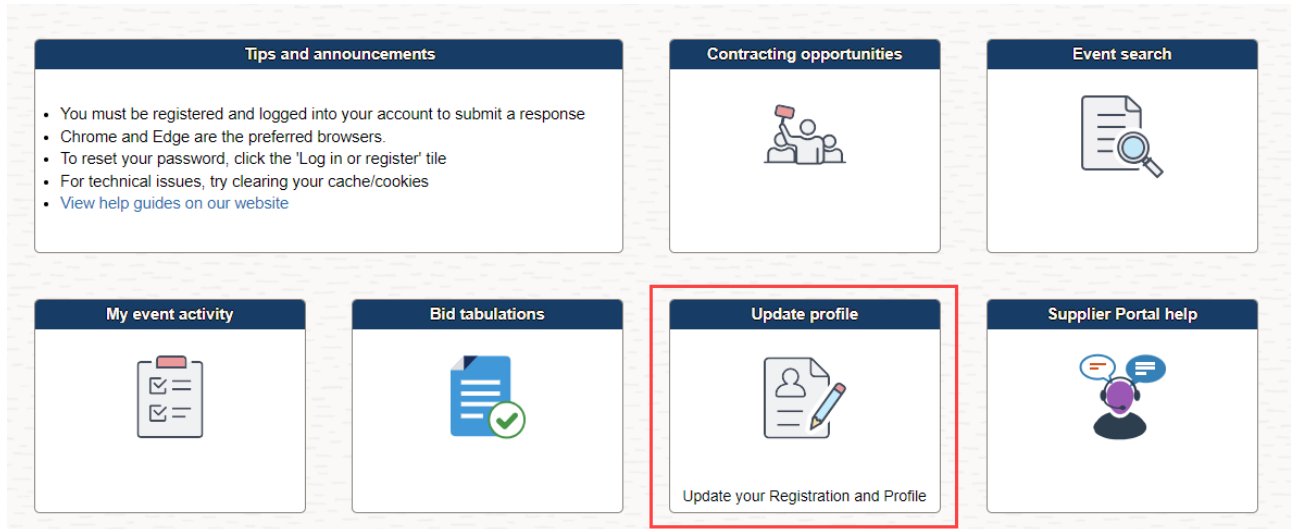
Tips and announcements

- You must be registered and logged into your account to submit a response
- Chrome and Edge are the preferred browsers.
- To reset your password, click the 'Log in or register' tile
- For technical issues, try clearing your cache/cookies
- View help guides on our website

Contracting opportunities

Event search

My event activity

Bid tabulations

Update profile

Update your Registration and Profile

Supplier Portal help